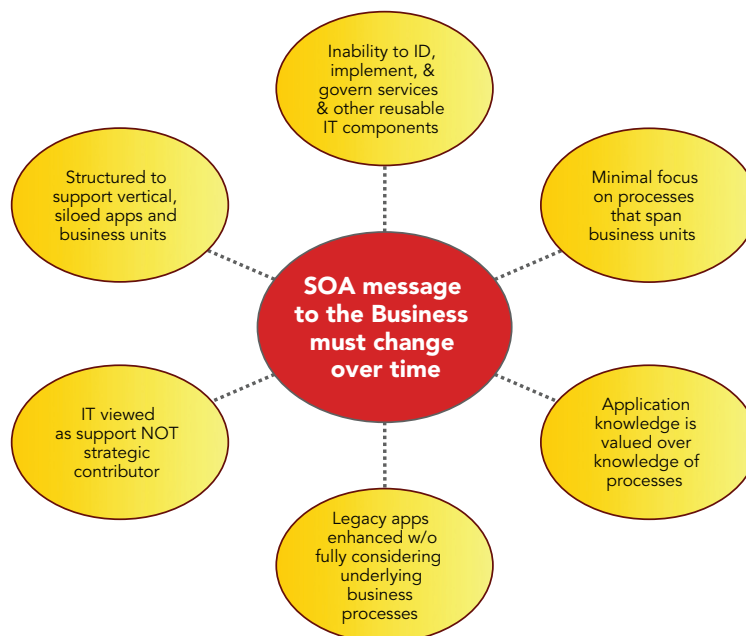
Inability to ID, implement, & govern services & other reusable IT components

Structured to support vertical, siloed apps and business units

Minimal focus on processes that span business units

SOA message to the Business must change over time

IT viewed as support NOT strategic contributor

Application knowledge is valued over knowledge of processes

Legacy apps enhanced w/o fully considering underlying business processes